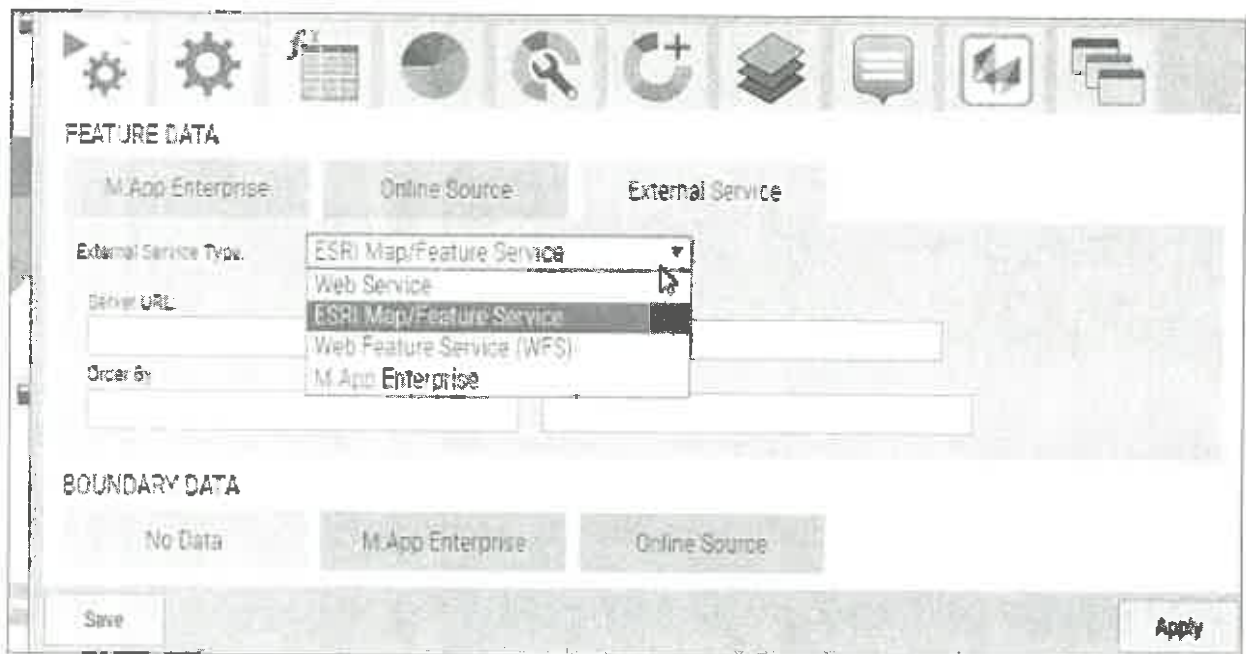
FEATURE DATA

M.App Enterprise

Online Source

External Service

External Service Type.

ESRI Map/Feature Service

Web Service

ESRI Map/Feature Service

Web Feature Service (WFS)

M.App Enterprise

Server URL

Order By

BOUNDARY DATA

No Data

M.App Enterprise

Online Source

Save

Apply